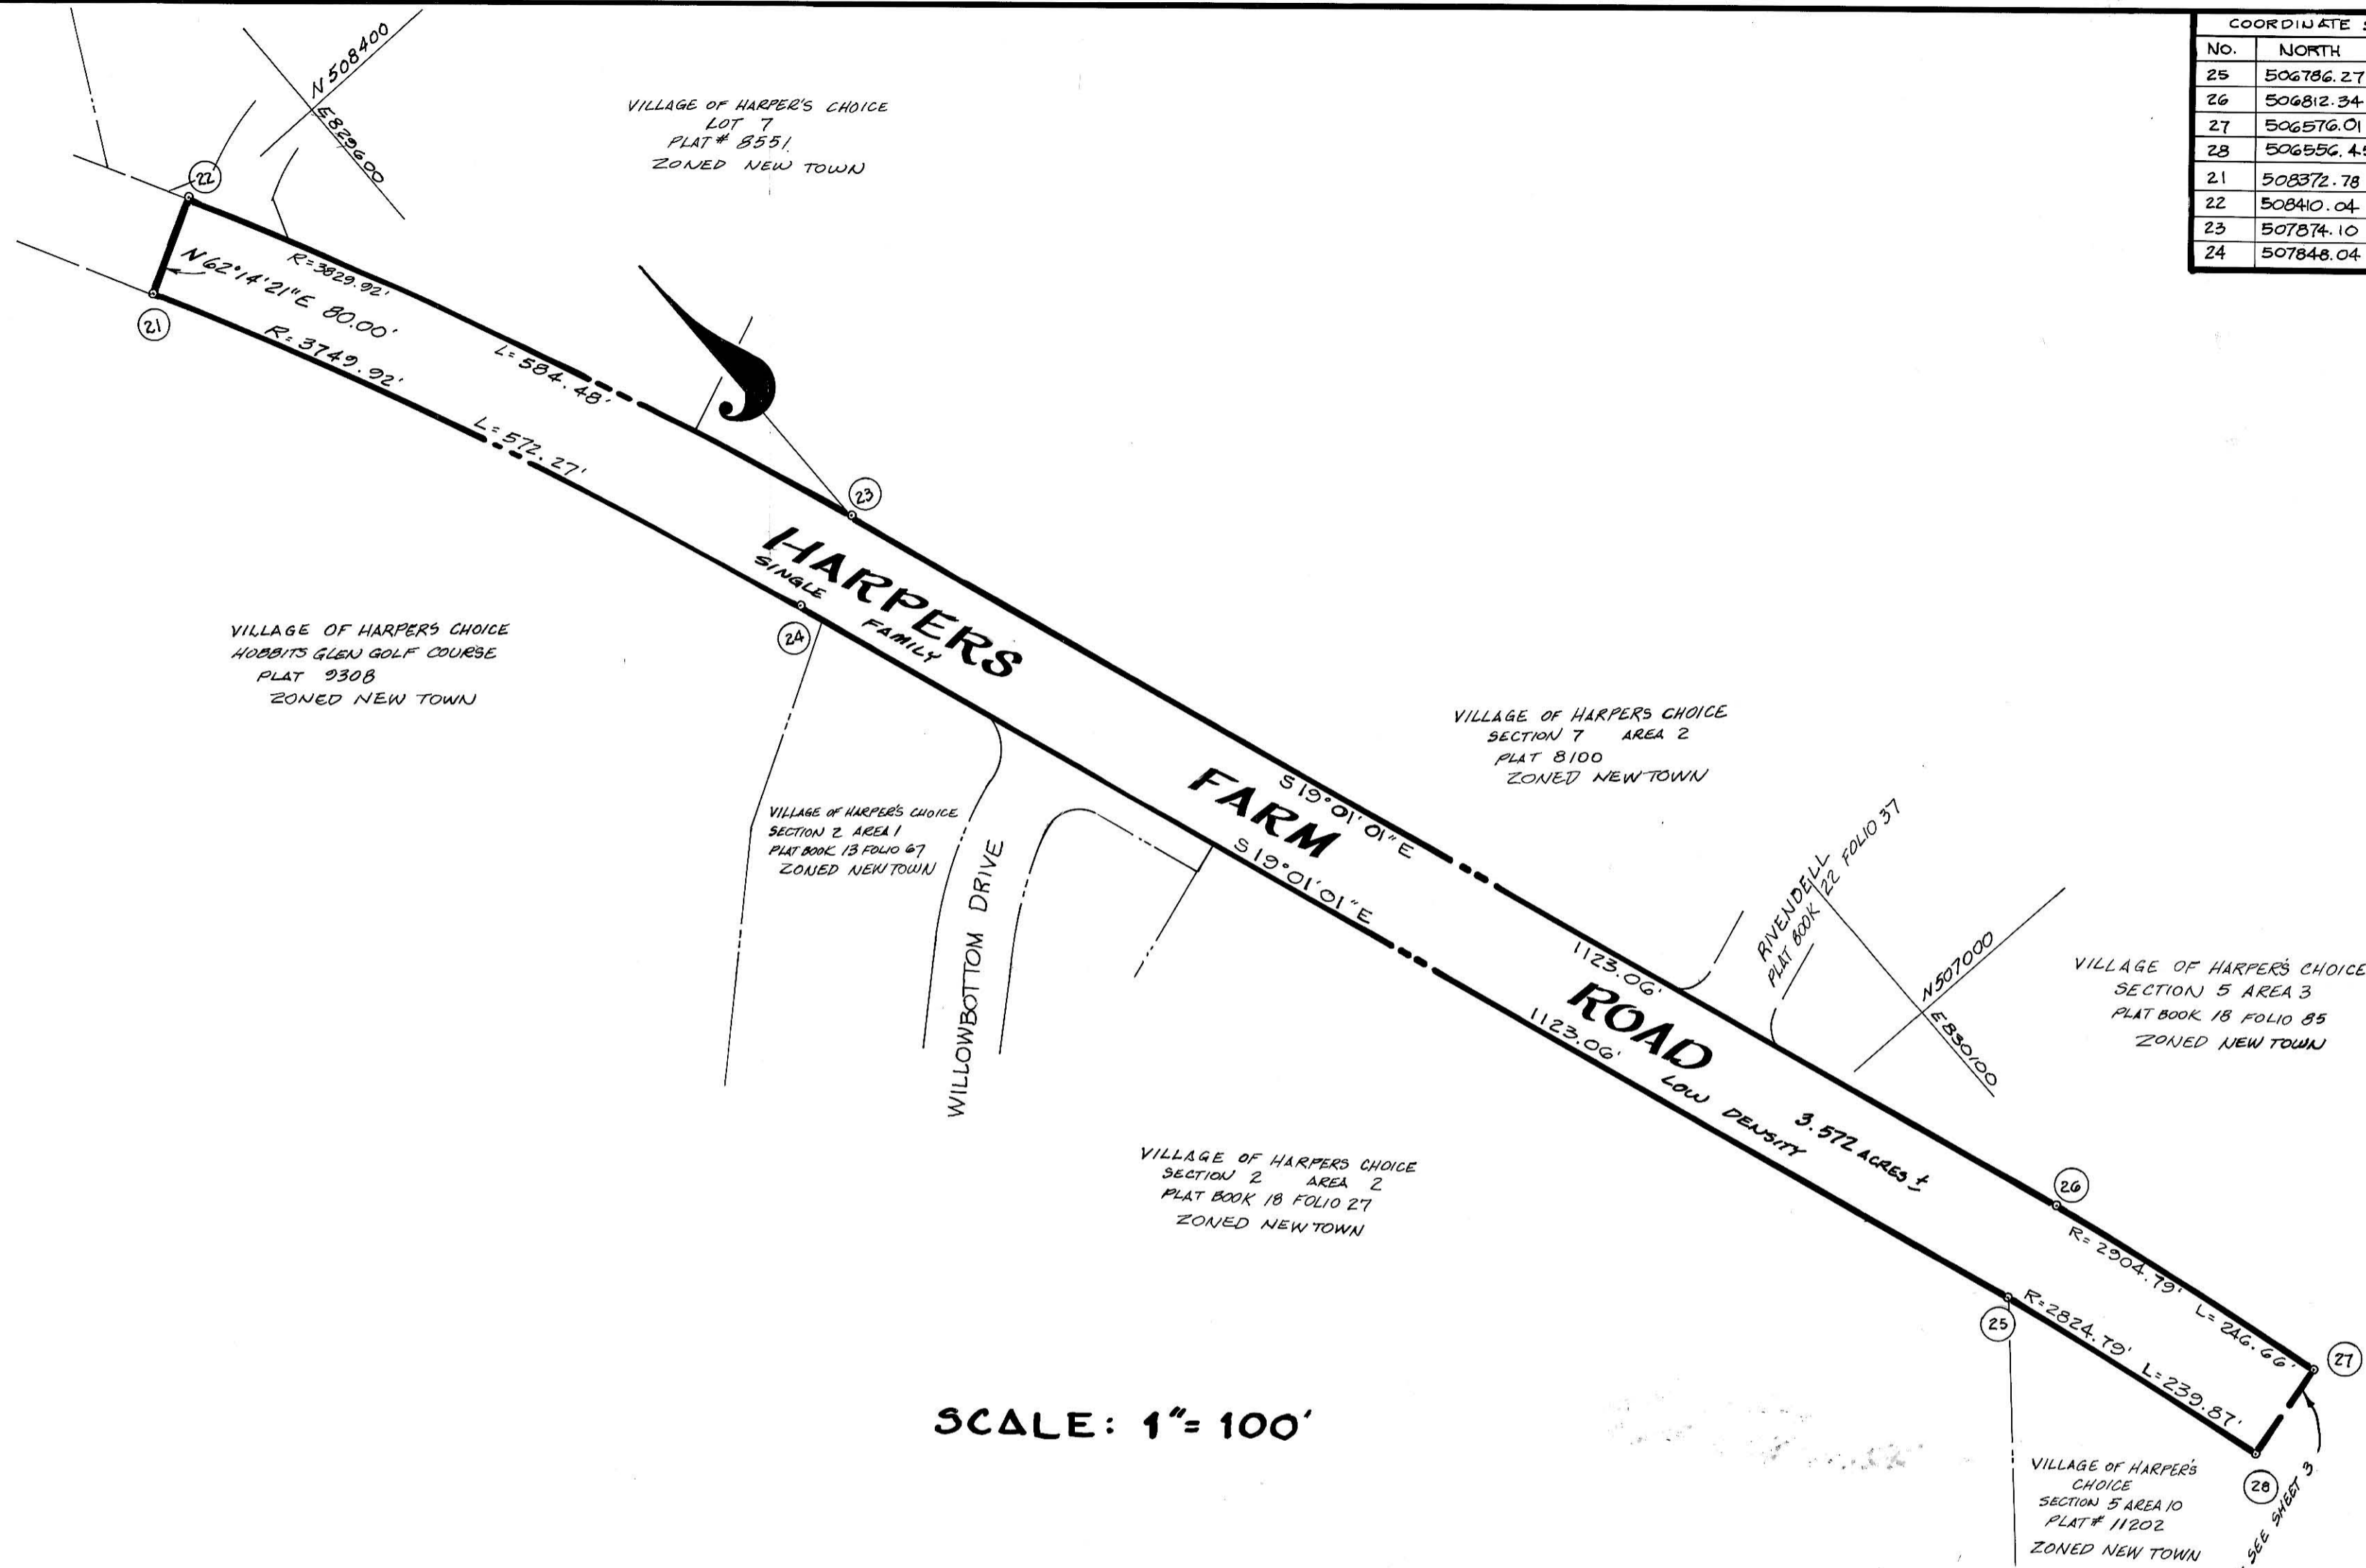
| COORDINATE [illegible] | |
|---|---|
| NO. | NORTH |
| 25 | 506786.27 |
| 26 | 506812.34 |
| 27 | 506576.01 |
| 28 | 506556.4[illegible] |
| 21 | 508372.78 |
| 22 | 508410.04 |
| 23 | 507874.10 |
| 24 | 507848.04 |

N508400
E829600

VILLAGE OF HARPER'S CHOICE
LOT 7
PLAT # 8551
ZONED NEW TOWN

(22)
(21)
N62°14'21"E 80.00'
R=3829.92'
R=3749.92'
L=584.48'
L=572.27'
(23)
(24)

HARPERS
SINGLE FAMILY

VILLAGE OF HARPERS CHOICE
HOBBITS GLEN GOLF COURSE
PLAT 9308
ZONED NEW TOWN

VILLAGE OF HARPERS CHOICE
SECTION 7 AREA 2
PLAT 8100
ZONED NEW TOWN

FARM
S19°01'01"E
S19°01'01"E

VILLAGE OF HARPER'S CHOICE
SECTION 2 AREA 1
PLAT BOOK 13 FOLIO 67
ZONED NEW TOWN

WILLOWBOTTOM DRIVE

RIVENDELL
PLAT BOOK 22 FOLIO 37

N507000
E830100

1123.06'
1123.06'
ROAD
LOW DENSITY
3.572 ACRES ±

VILLAGE OF HARPER'S CHOICE
SECTION 5 AREA 3
PLAT BOOK 18 FOLIO 85
ZONED NEW TOWN

VILLAGE OF HARPERS CHOICE
SECTION 2 AREA 2
PLAT BOOK 18 FOLIO 27
ZONED NEW TOWN

(26)
R=2904.79' L=246.66'
(25)
R=2824.79' L=239.87'
(27)
(28)
SEE SHEET 3

SCALE: 1"= 100'

VILLAGE OF HARPER'S CHOICE
SECTION 5 AREA 10
PLAT # 11202
ZONED NEW TOWN